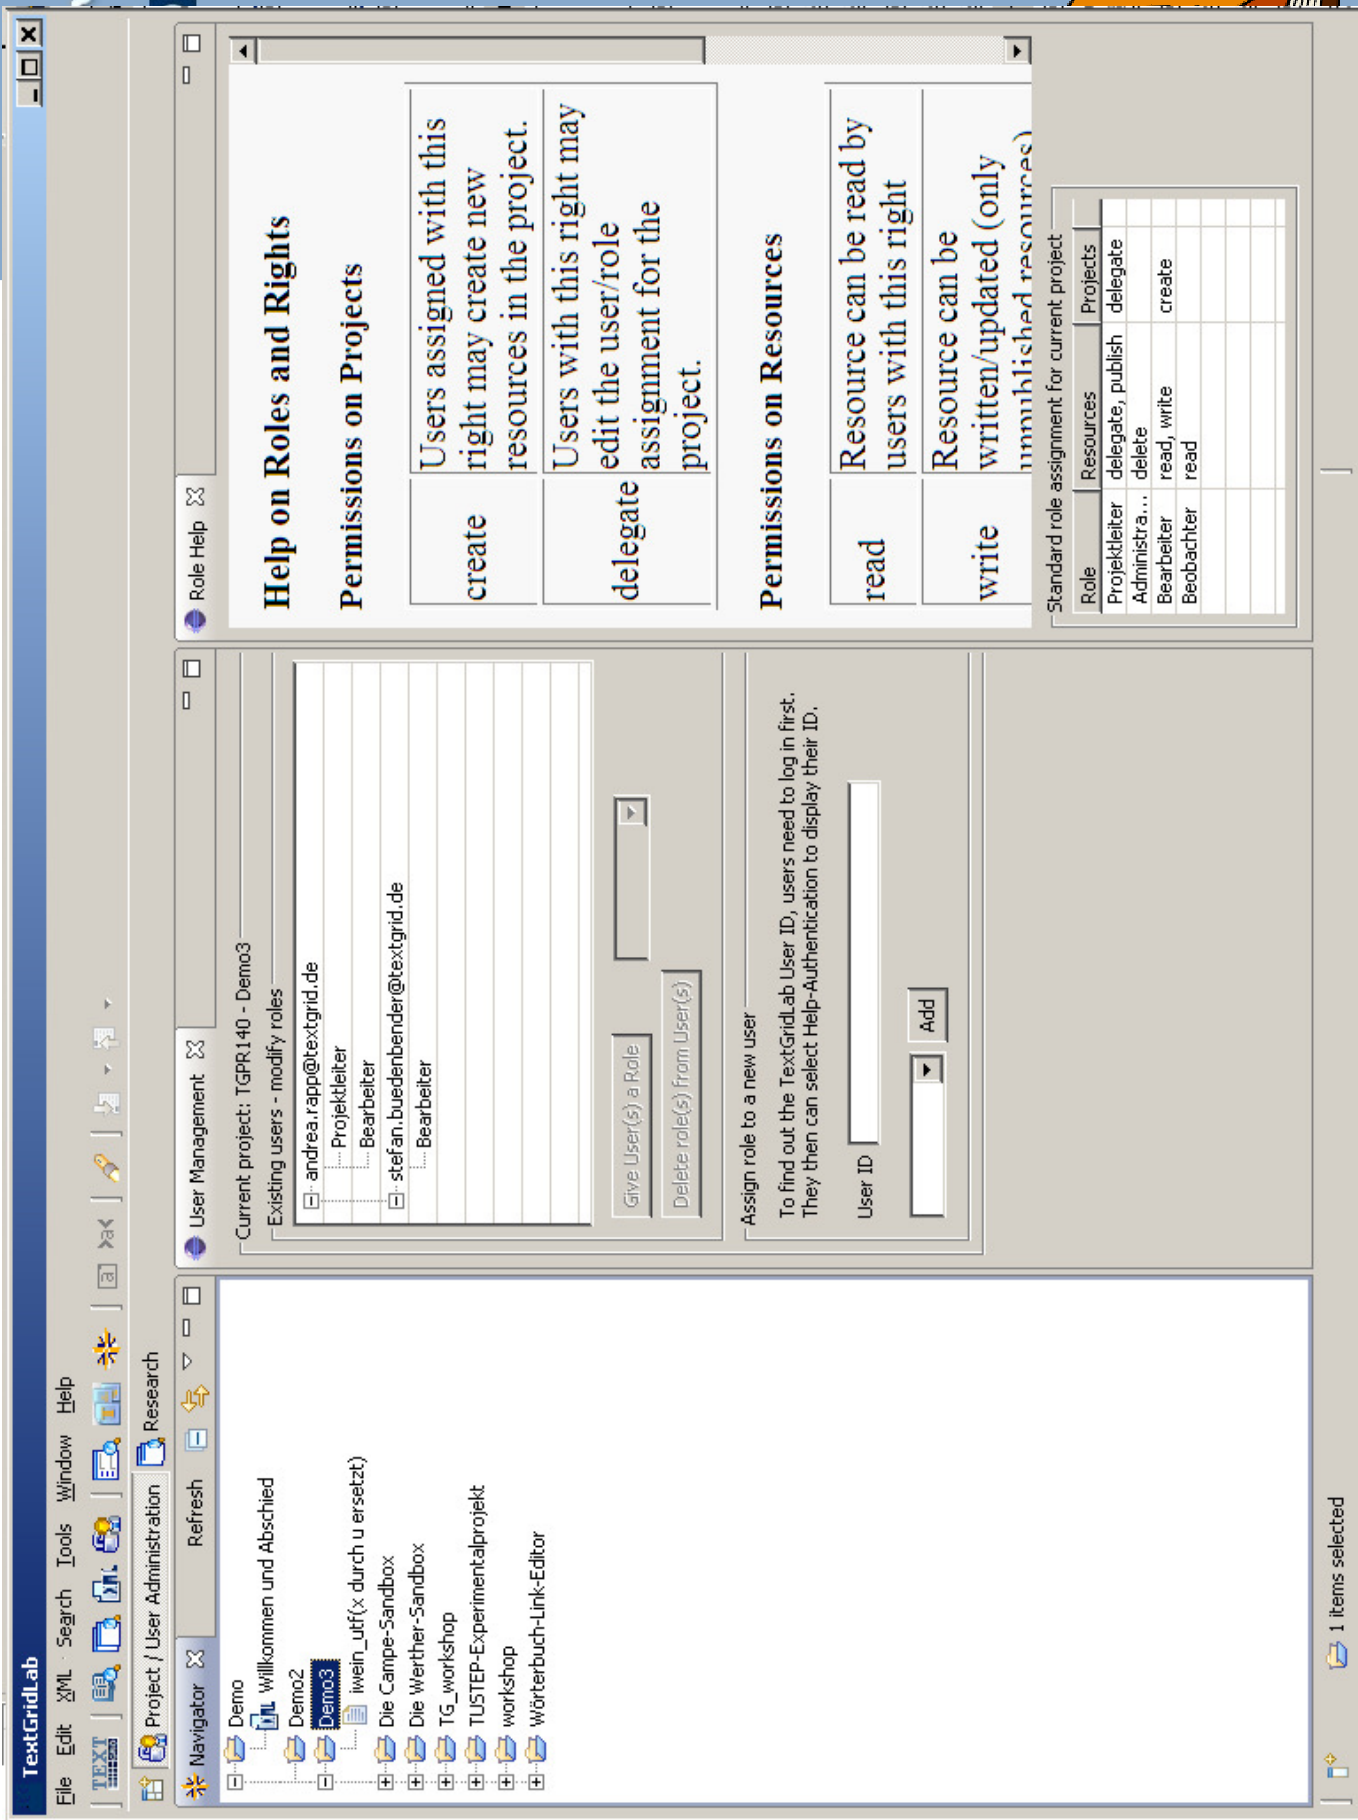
TextGridLab

File Edit XML Search Tools Window Help

Project / User Administration Research

Navigator

Refresh

Demo
Willkommen und Abschied
Demo2
Demo3
Iwein_utf(x durch u ersetzt)
Die Campe-Sandbox
Die Werther-Sandbox
TG_workshop
TUSTEP-Experimentalprojekt
workshop
Wörterbuch-Link-Editor

User Management

Current project: TGPR140 - Demo3
Existing users - modify roles
andrea.rapp@textgrid.de
Projektleiter
Bearbeiter
stefan.buedenbender@textgrid.de
Bearbeiter

Give User(s) a Role
Delete role(s) from User(s)

Assign role to a new user
To find out the TextGridLab User ID, users need to log in first. They then can select Help-Authentication to display their ID.
User ID
Add

Role Help

Help on Roles and Rights

Permissions on Projects

| create | Users assigned with this right may create new resources in the project. |
|---|---|
| delegate | Users with this right may edit the user/role assignment for the project. |

Permissions on Resources

| read | Resource can be read by users with this right |
|---|---|
| write | Resource can be written/updated (only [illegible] |

Standard role assignment for current project

| Role | Resources | Projects |
|---|---|---|
| Projektleiter | delegate, publish | delegate |
| Administra... | delete | |
| Bearbeiter | read, write | create |
| Beobachter | read | |

1 items selected